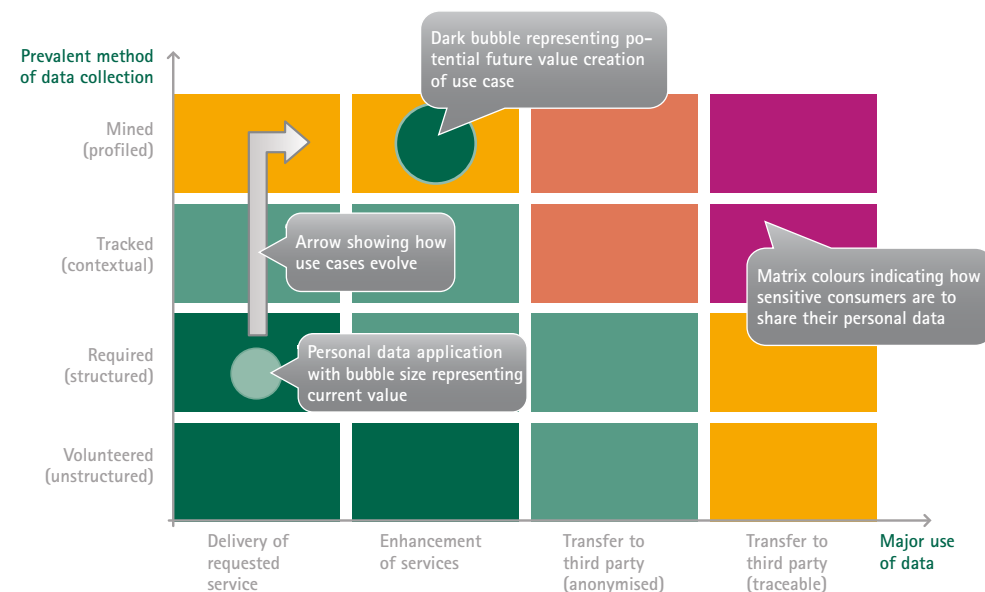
Prevalent method of data collection

Dark bubble representing potential future value creation of use case

Mined (profiled)

Tracked (contextual)

Arrow showing how use cases evolve

Matrix colours indicating how sensitive consumers are to share their personal data

Required (structured)

Personal data application with bubble size representing current value

Volunteered (unstructured)

Delivery of requested service

Enhancement of services

Transfer to third party (anonymised)

Transfer to third party (traceable)

Major use of data